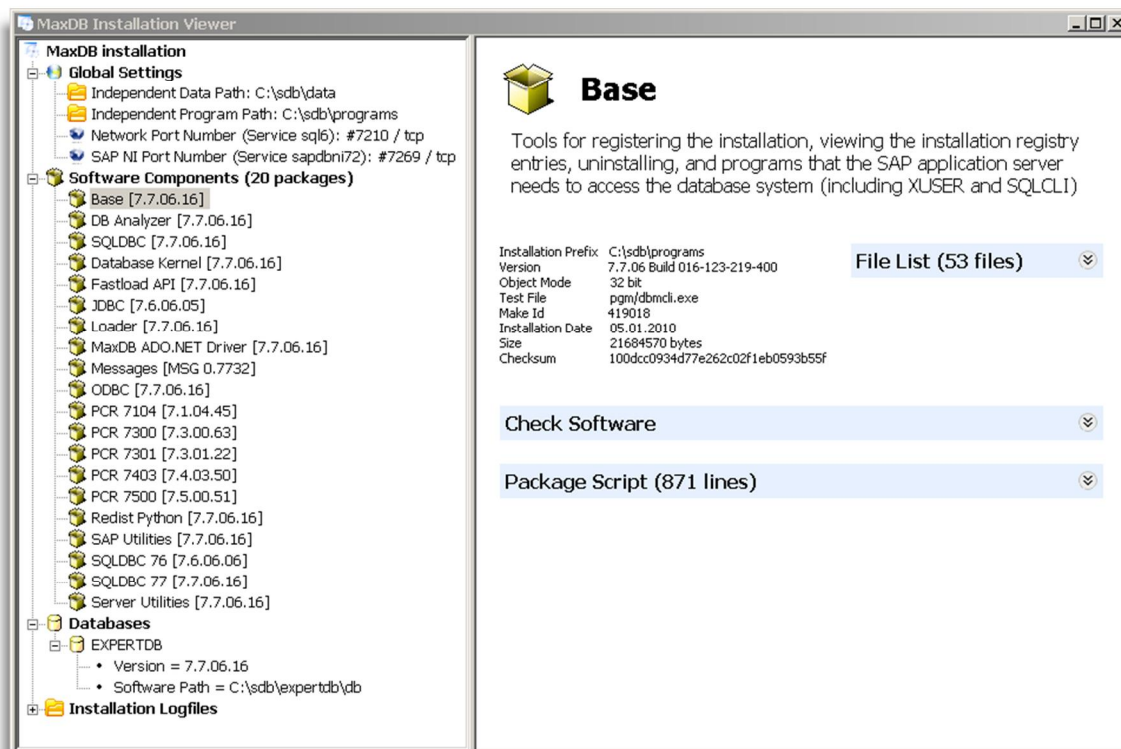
MaxDB Installation Viewer

MaxDB installation
Global Settings
Independent Data Path: C:\sdb\data
Independent Program Path: C:\sdb\programs
Network Port Number (Service sql6): #7210 / tcp
SAP NI Port Number (Service sapdbni72): #7269 / tcp
Software Components (20 packages)
Base [7.7.06.16]
DB Analyzer [7.7.06.16]
SQLDBC [7.7.06.16]
Database Kernel [7.7.06.16]
Fastload API [7.7.06.16]
JDBC [7.6.06.05]
Loader [7.7.06.16]
MaxDB ADO.NET Driver [7.7.06.16]
Messages [MSG 0.7732]
ODBC [7.7.06.16]
PCR 7104 [7.1.04.45]
PCR 7300 [7.3.00.63]
PCR 7301 [7.3.01.22]
PCR 7403 [7.4.03.50]
PCR 7500 [7.5.00.51]
Redist Python [7.7.06.16]
SAP Utilities [7.7.06.16]
SQLDBC 76 [7.6.06.06]
SQLDBC 77 [7.7.06.16]
Server Utilities [7.7.06.16]
Databases
EXPERTDB
• Version = 7.7.06.16
• Software Path = C:\sdb\expertdb\db
Installation Logfiles

Base

Tools for registering the installation, viewing the installation registry entries, uninstalling, and programs that the SAP application server needs to access the database system (including XUSER and SQLCLI)

| | |
|---|---|
| Installation Prefix | C:\sdb\programs |
| Version | 7.7.06 Build 016-123-219-400 |
| Object Mode | 32 bit |
| Test File | pgm/dbmcli.exe |
| Make Id | 419018 |
| Installation Date | 05.01.2010 |
| Size | 21684570 bytes |
| Checksum | 100dcc0934d77e262c02f1eb0593b55f |

File List (53 files)

Check Software

Package Script (871 lines)